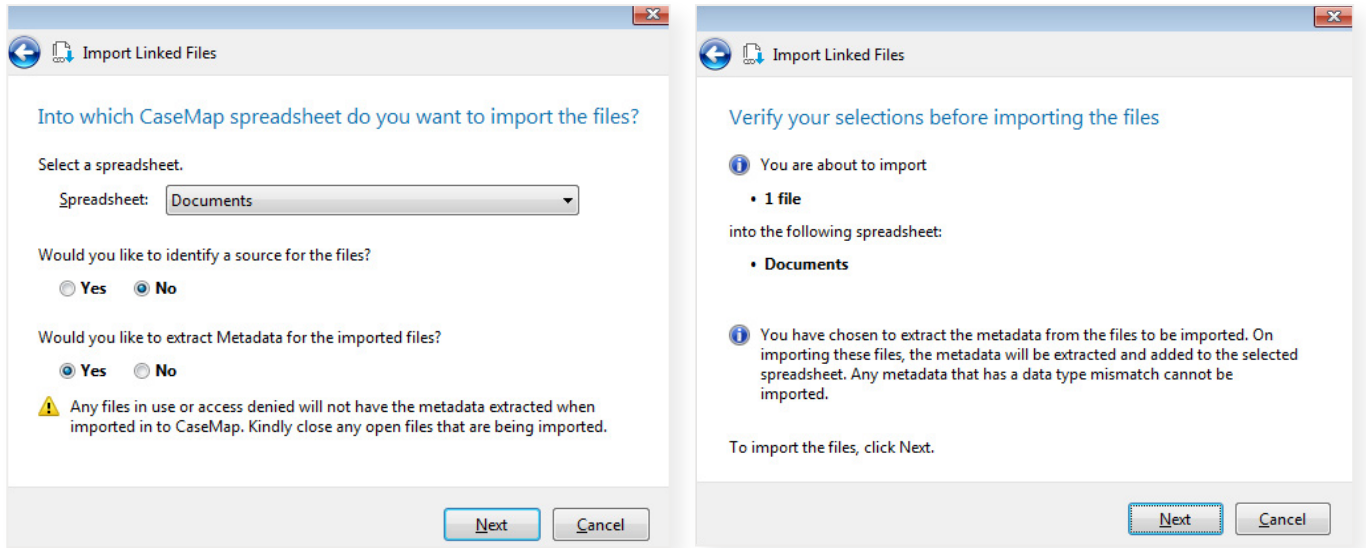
Import Linked Files

Into which CaseMap spreadsheet do you want to import the files?

Select a spreadsheet.

Spreadsheet: Documents

Would you like to identify a source for the files?

Yes No

Would you like to extract Metadata for the imported files?

Yes No

Any files in use or access denied will not have the metadata extracted when imported in to CaseMap. Kindly close any open files that are being imported.

Next Cancel

Import Linked Files

Verify your selections before importing the files

You are about to import

• 1 file

into the following spreadsheet:

• Documents

You have chosen to extract the metadata from the files to be imported. On importing these files, the metadata will be extracted and added to the selected spreadsheet. Any metadata that has a data type mismatch cannot be imported.

To import the files, click Next.

Next Cancel